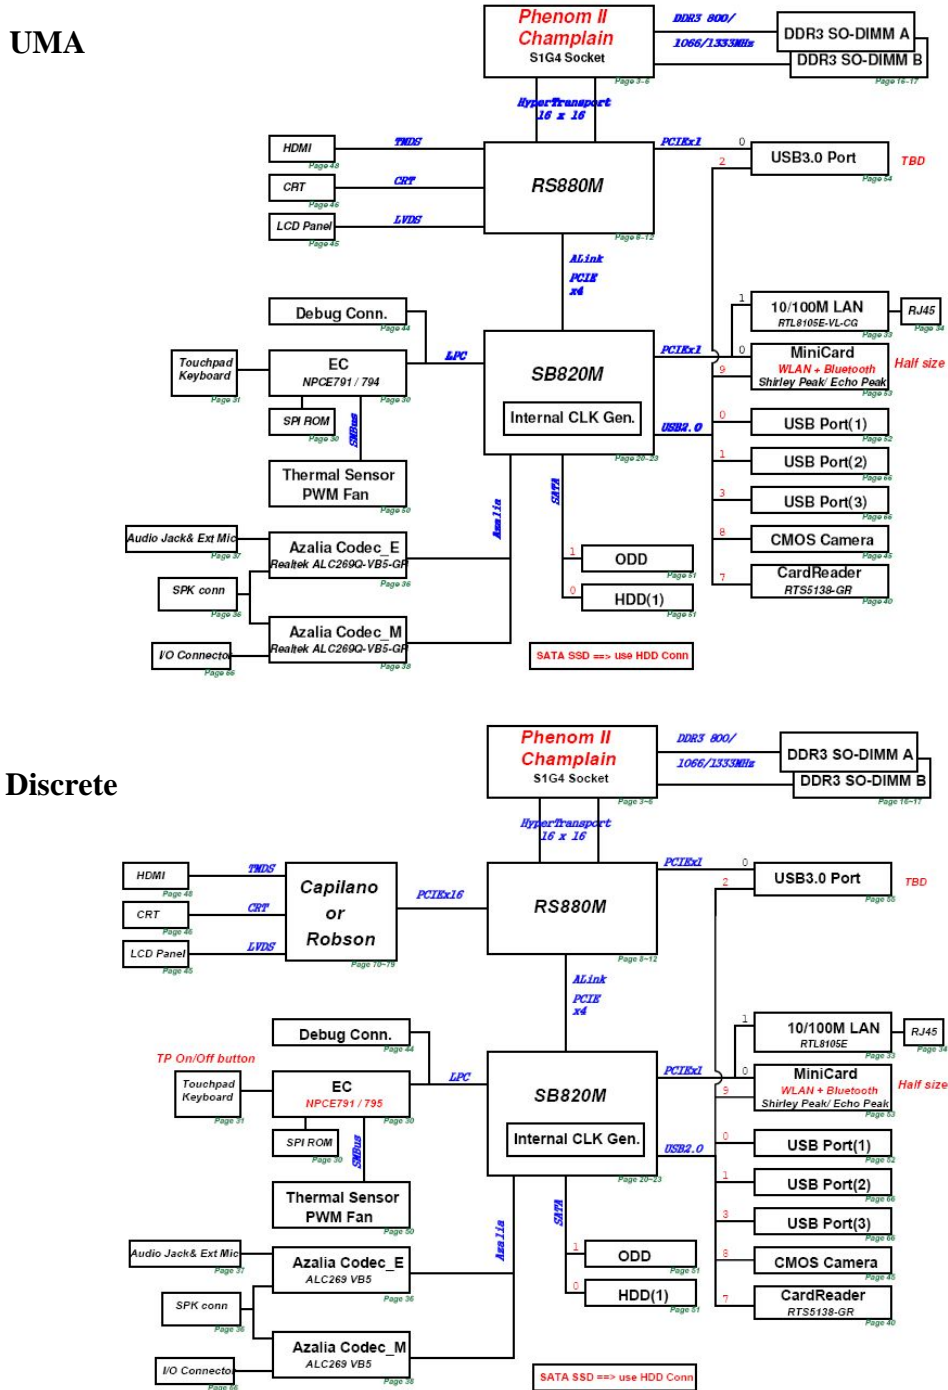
UMA

Phenom II
Champlain
S1G4 Socket
Page 3~6

DDR3 800/
1066/1333MHz

DDR3 SO-DIMM A
DDR3 SO-DIMM B
Page 16~17

HyperTransport
16 x 16

HDMI
Page 48
TMDS
CRT
Page 46
CRT
LCD Panel
Page 45
LVDS

RS880M
Page 8~12

PCIEx1
0
USB3.0 Port
Page 54
TBD
2

ALink
PCIE
x4

Debug Conn.
Page 44

Touchpad
Keyboard
Page 31

EC
NPCE791 / 794
Page 30
LPC

SPI ROM
Page 30
SMBus

Thermal Sensor
PWM Fan
Page 50

SB820M
Internal CLK Gen.
Page 20~23

PCIEx1
1
10/100M LAN
RTL8105E-VL-CG
Page 33
RJ45
Page 34
0
MiniCard
WLAN + Bluetooth
Shirley Peak/ Echo Peak
Page 53
Half size
9

USB2.0
0
USB Port(1)
Page 52
1
USB Port(2)
Page 66
3
USB Port(3)
Page 66
8
CMOS Camera
Page 45
7
CardReader
RTS5138-GR
Page 40

Audio Jack& Ext Mic
Page 37
Azalia Codec_E
Realtek ALC269Q-VB5-GR
Page 36
Azalia

SPK conn
Page 36

I/O Connector
Page 66
Azalia Codec_M
Realtek ALC269Q-VB5-GR
Page 38

SATA
1
ODD
Page 51
0
HDD(1)
Page 51

SATA SSD ==> use HDD Conn

Discrete

Phenom II
Champlain
S1G4 Socket
Page 3~6

DDR3 800/
1066/1333MHz

DDR3 SO-DIMM A
DDR3 SO-DIMM B
Page 16~17

HyperTransport
16 x 16

HDMI
Page 48
TMDS
CRT
Page 46
CRT
LCD Panel
Page 45
LVDS

Capilano
or
Robson
Page 70~79

PCIEx16

RS880M
Page 8~12

PCIEx1
0
USB3.0 Port
Page 55
TBD
2

ALink
PCIE
x4

Debug Conn.
Page 44

TP On/Off button
Touchpad
Keyboard
Page 31

EC
NPCE791 / 795
Page 30
LPC

SPI ROM
Page 30
SMBus

Thermal Sensor
PWM Fan
Page 50

SB820M
Internal CLK Gen.
Page 20~23

PCIEx1
1
10/100M LAN
RTL8105E
Page 33
RJ45
Page 34
0
MiniCard
WLAN + Bluetooth
Shirley Peak/ Echo Peak
Page 53
Half size
9

USB2.0
0
USB Port(1)
Page 52
1
USB Port(2)
Page 66
3
USB Port(3)
Page 66
8
CMOS Camera
Page 45
7
CardReader
RTS5138-GR
Page 40

Audio Jack& Ext Mic
Page 37
Azalia Codec_E
ALC269 VB5
Page 36
Azalia

SPK conn
Page 36

I/O Connector
Page 66
Azalia Codec_M
ALC269 VB5
Page 38

SATA
1
ODD
Page 51
0
HDD(1)
Page 51

SATA SSD ==> use HDD Conn